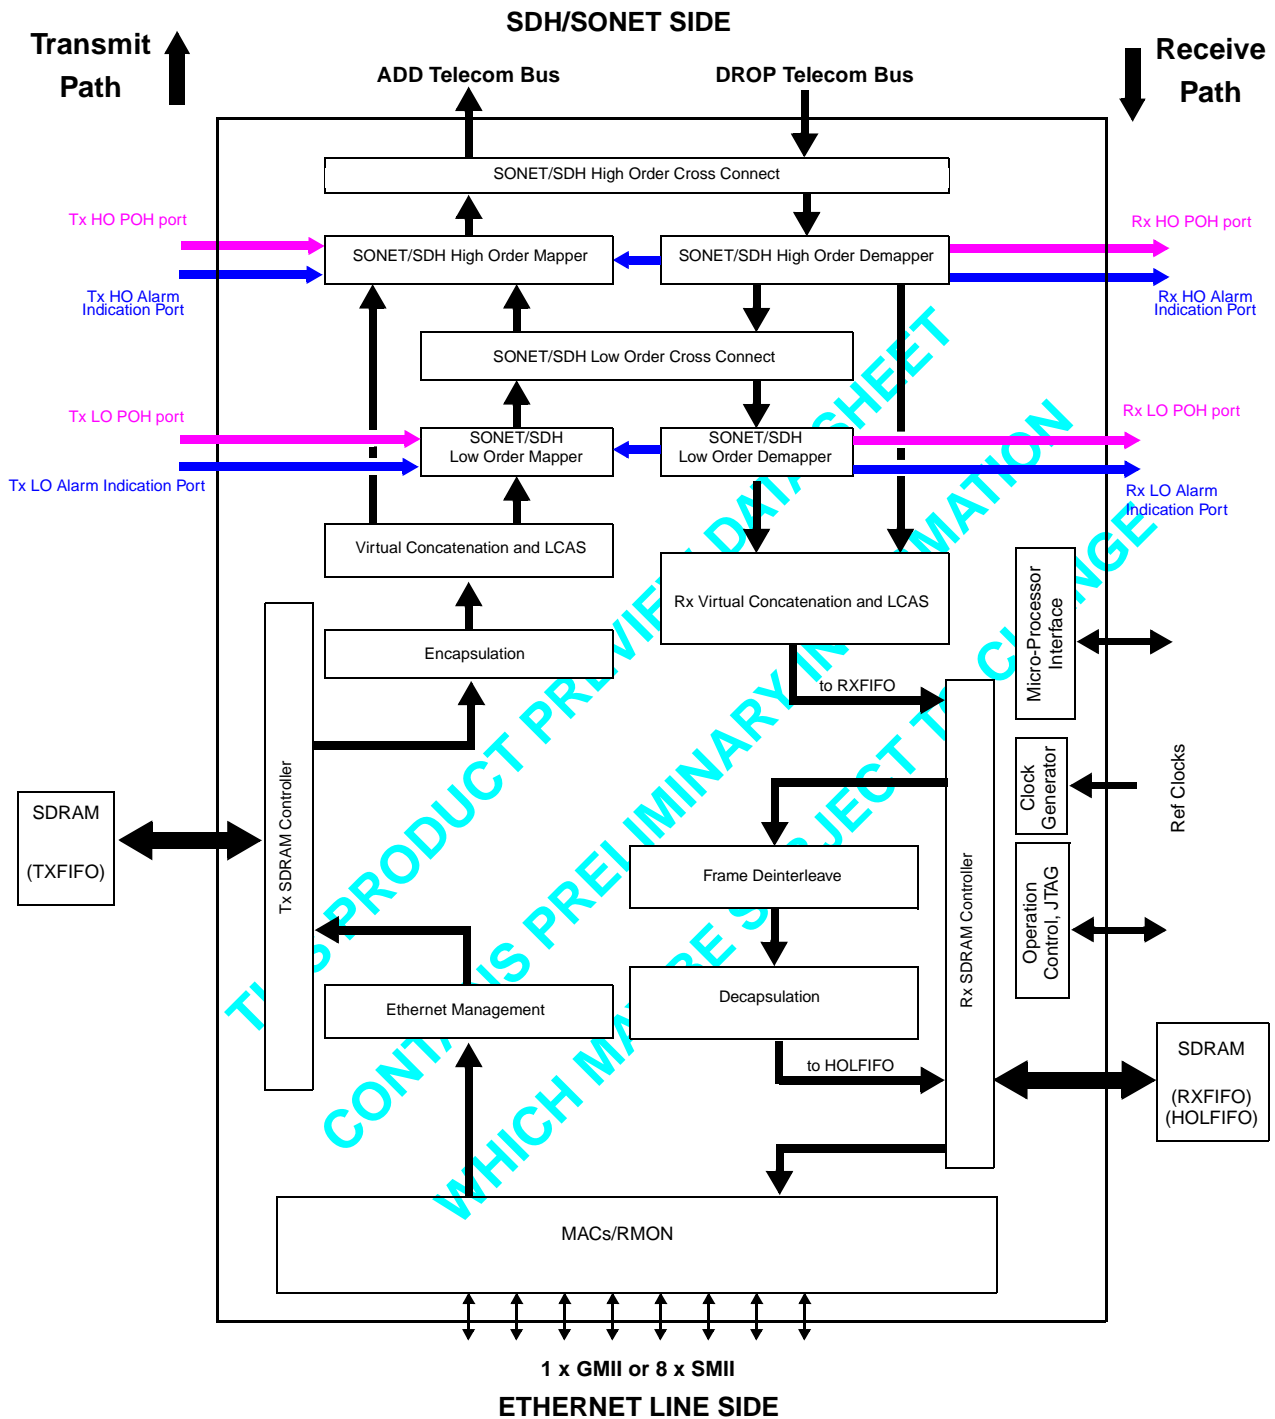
SDH/SONET SIDE

Transmit Path

Receive Path

ADD Telecom Bus

DROP Telecom Bus

SONET/SDH High Order Cross Connect

Tx HO POH port

Tx HO Alarm Indication Port

SONET/SDH High Order Mapper

SONET/SDH High Order Demapper

Rx HO POH port

Rx HO Alarm Indication Port

SONET/SDH Low Order Cross Connect

Tx LO POH port

Tx LO Alarm Indication Port

SONET/SDH Low Order Mapper

SONET/SDH Low Order Demapper

Rx LO POH port

Rx LO Alarm Indication Port

Virtual Concatenation and LCAS

Rx Virtual Concatenation and LCAS

Micro-Processor Interface

Encapsulation

to RXFIFO

SDRAM

(TXFIFO)

Tx SDRAM Controller

Clock Generator

Ref Clocks

Frame Deinterleave

Operation Control, JTAG

Rx SDRAM Controller

Ethernet Management

Decapsulation

to HOLFIFO

SDRAM

(RXFIFO) (HOLFIFO)

MACs/RMON

1 x GMII or 8 x SMII

ETHERNET LINE SIDE

THIS PRODUCT PREVIEW DATA SHEET CONTAINS PRELIMINARY INFORMATION WHICH MAY BE SUBJECT TO CHANGE